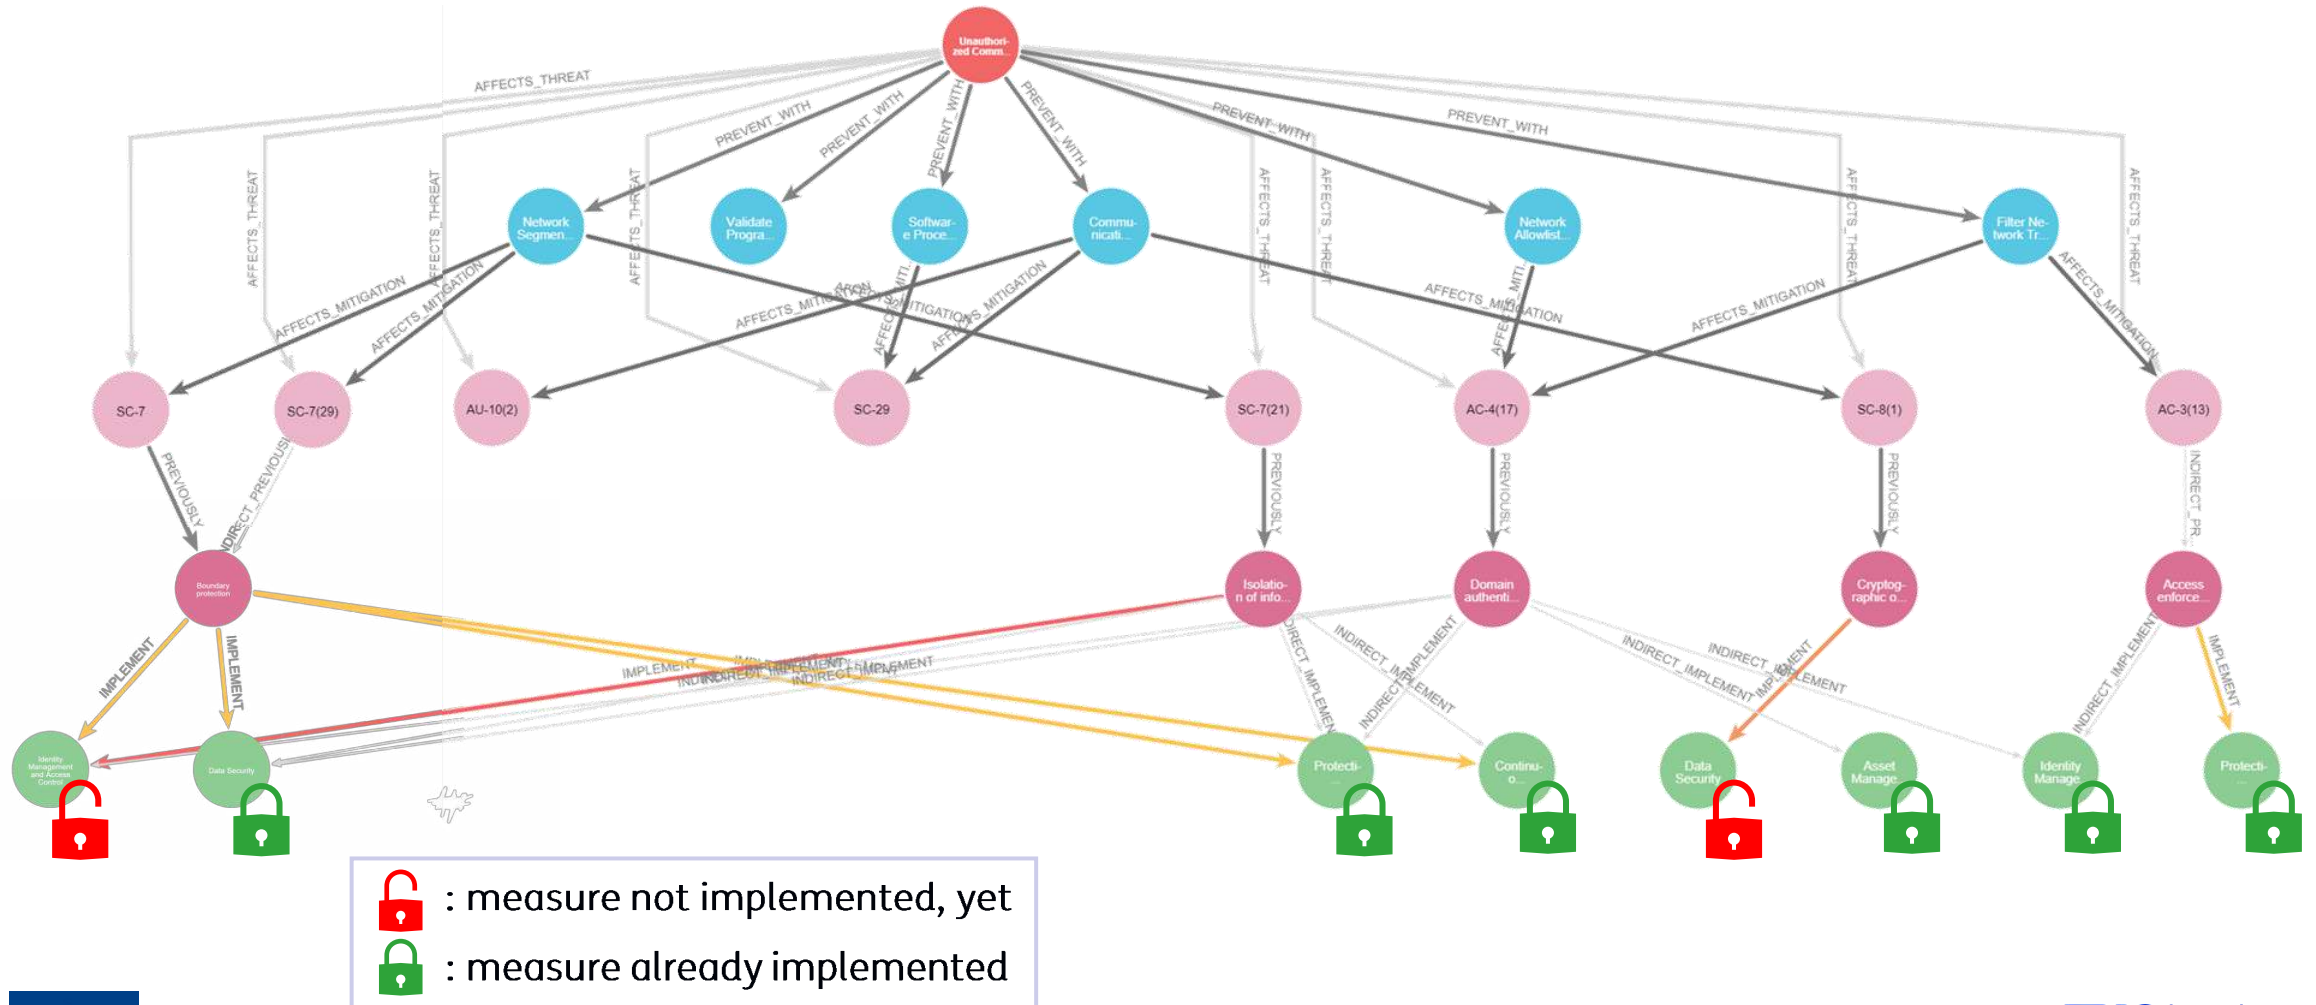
Unauthorized Comm...

AFFECTS_THREAT
PREVENT_WITH
PREVENT_WITH
PREVENT_WITH
PREVENT_WITH
PREVENT_WITH
PREVENT_WITH

Network Segmen...
Validate Progra...
Software Proce...
Communicati...
Network Allowlist...
Filter Network Tr...

AFFECTS_THREAT
AFFECTS_THREAT
AFFECTS_THREAT
AFFECTS_THREAT
AFFECTS_THREAT
AFFECTS_THREAT
AFFECTS_THREAT
AFFECTS_MITIGATION
AFFECTS_MITIGATION
AFFECTS_MITIGATION
AFFECTS_MITIGATION
AFFECTS_MITIGATION
AFFECTS_MITIGATION
AFFECTS_MITIGATION
AFFECTS_MITIGATION

SC-7
SC-7(29)
AU-10(2)
SC-29
SC-7(21)
AC-4(17)
SC-8(1)
AC-3(13)

PREVIOUSLY
INDIRECT_PREVIOUSLY
PREVIOUSLY
PREVIOUSLY
PREVIOUSLY
INDIRECT_PR...

Boundary protection
Isolation of info...
Domain authenti...
Cryptographic o...
Access enforce...

IMPLEMENT
IMPLEMENT
IMPLEMENT
INDIRECT_IMPLEMENT
INDIRECT_IMPLEMENT
INDIRECT_IMPLEMENT
INDIRECT_IMPLEMENT
INDIRECT_IMPLEMENT
INDIRECT_IMPLEMENT
INDIRECT_IMPLEMENT
INDIRECT_IMPLEMENT
IMPLEMENT

Identity Management and Access Control
Data Security
Protecti...
Continuo...
Data Security
Asset Manage...
Identity Manage...
Protecti...

: measure not implemented, yet
: measure already implemented